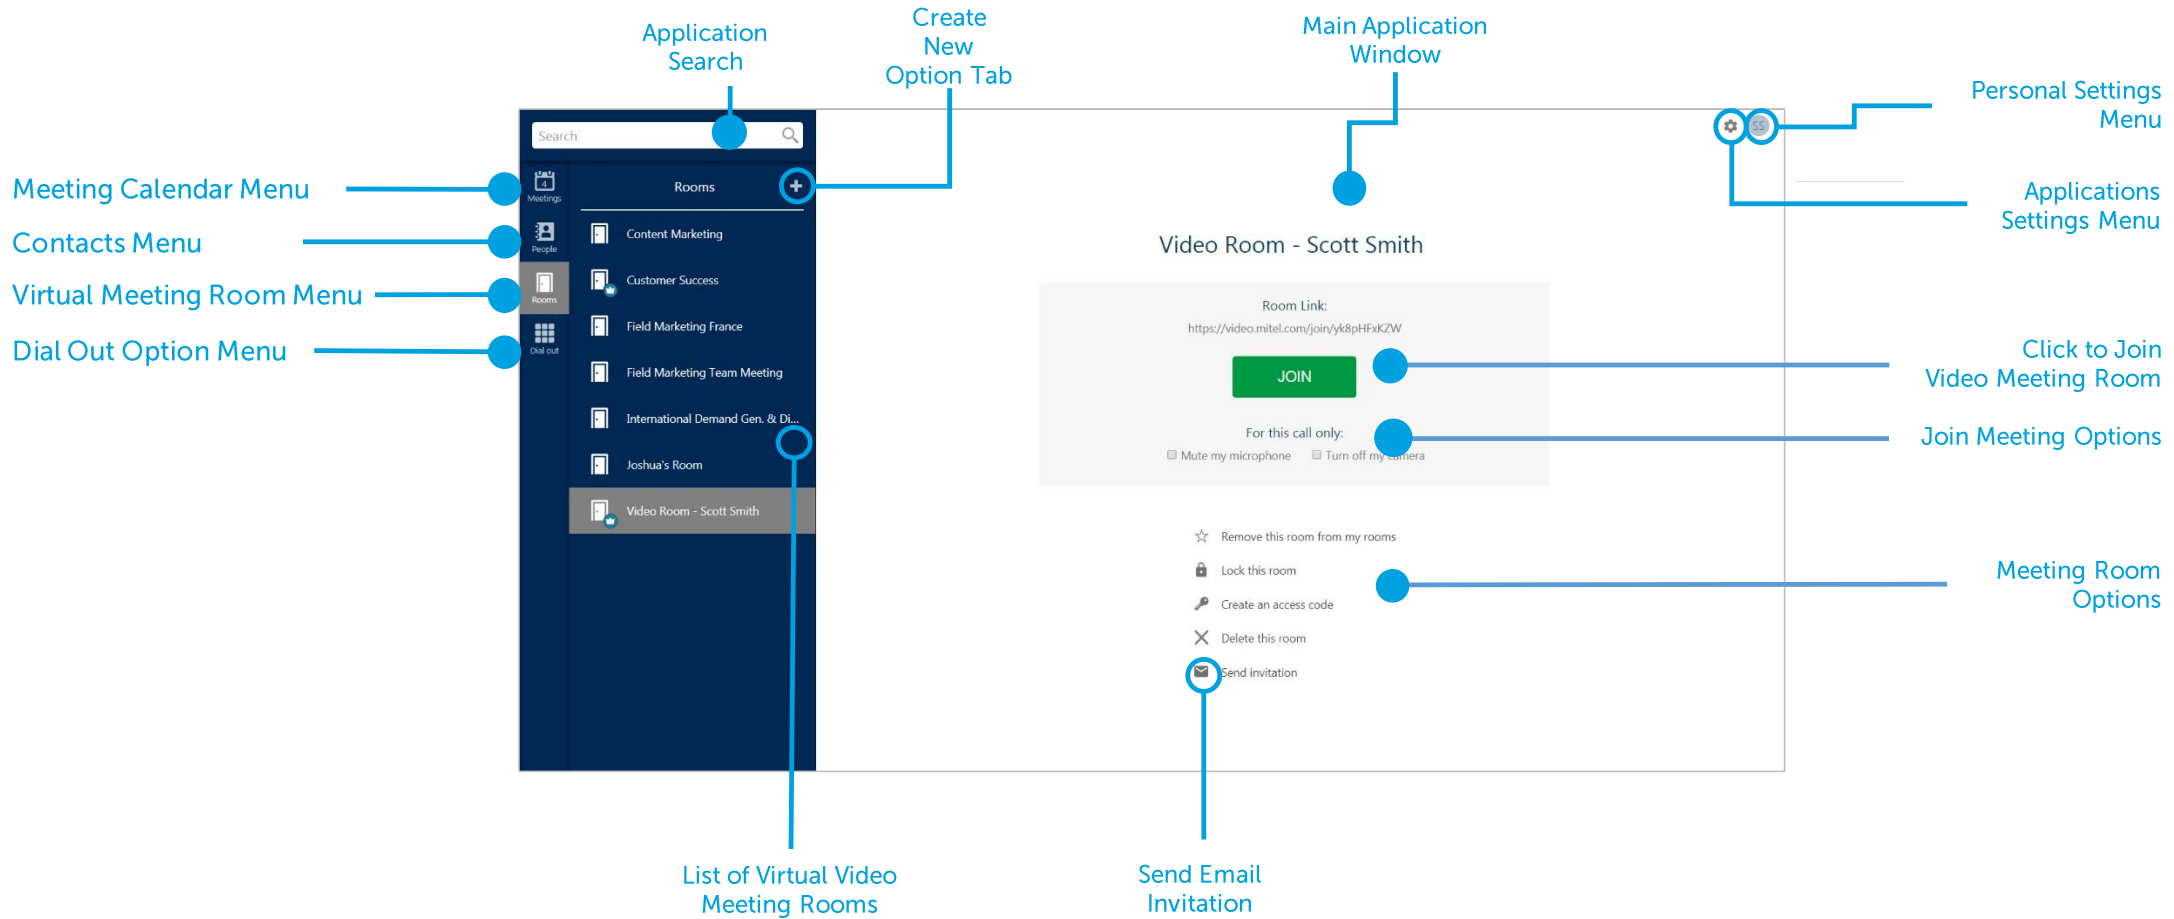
Application Search

Create New Option Tab

Main Application Window

Personal Settings Menu

Applications Settings Menu

Meeting Calendar Menu

Contacts Menu

Virtual Meeting Room Menu

Dial Out Option Menu

Search

Meetings

People

Rooms

Dial out

Rooms

Content Marketing

Customer Success

Field Marketing France

Field Marketing Team Meeting

International Demand Gen. & Di...

Joshua's Room

Video Room - Scott Smith

SS

Video Room - Scott Smith

Room Link:

https://video.mitel.com/join/yk8pHFxKZW

JOIN

For this call only:

Mute my microphone

Turn off my camera

Remove this room from my rooms

Lock this room

Create an access code

Delete this room

Send invitation

Click to Join Video Meeting Room

Join Meeting Options

Meeting Room Options

List of Virtual Video Meeting Rooms

Send Email Invitation